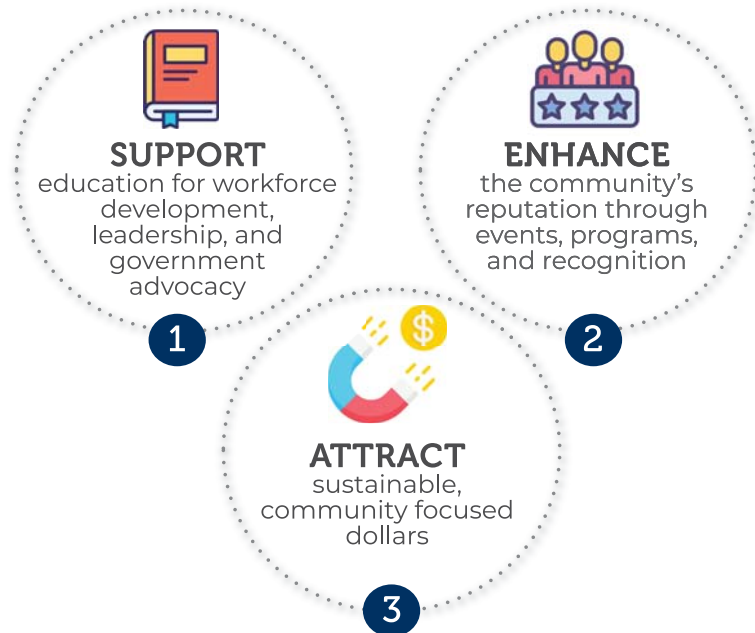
SUPPORT
education for workforce development, leadership, and government advocacy

1

ENHANCE
the community's reputation through events, programs, and recognition

2

$

ATTRACT
sustainable, community focused dollars

3